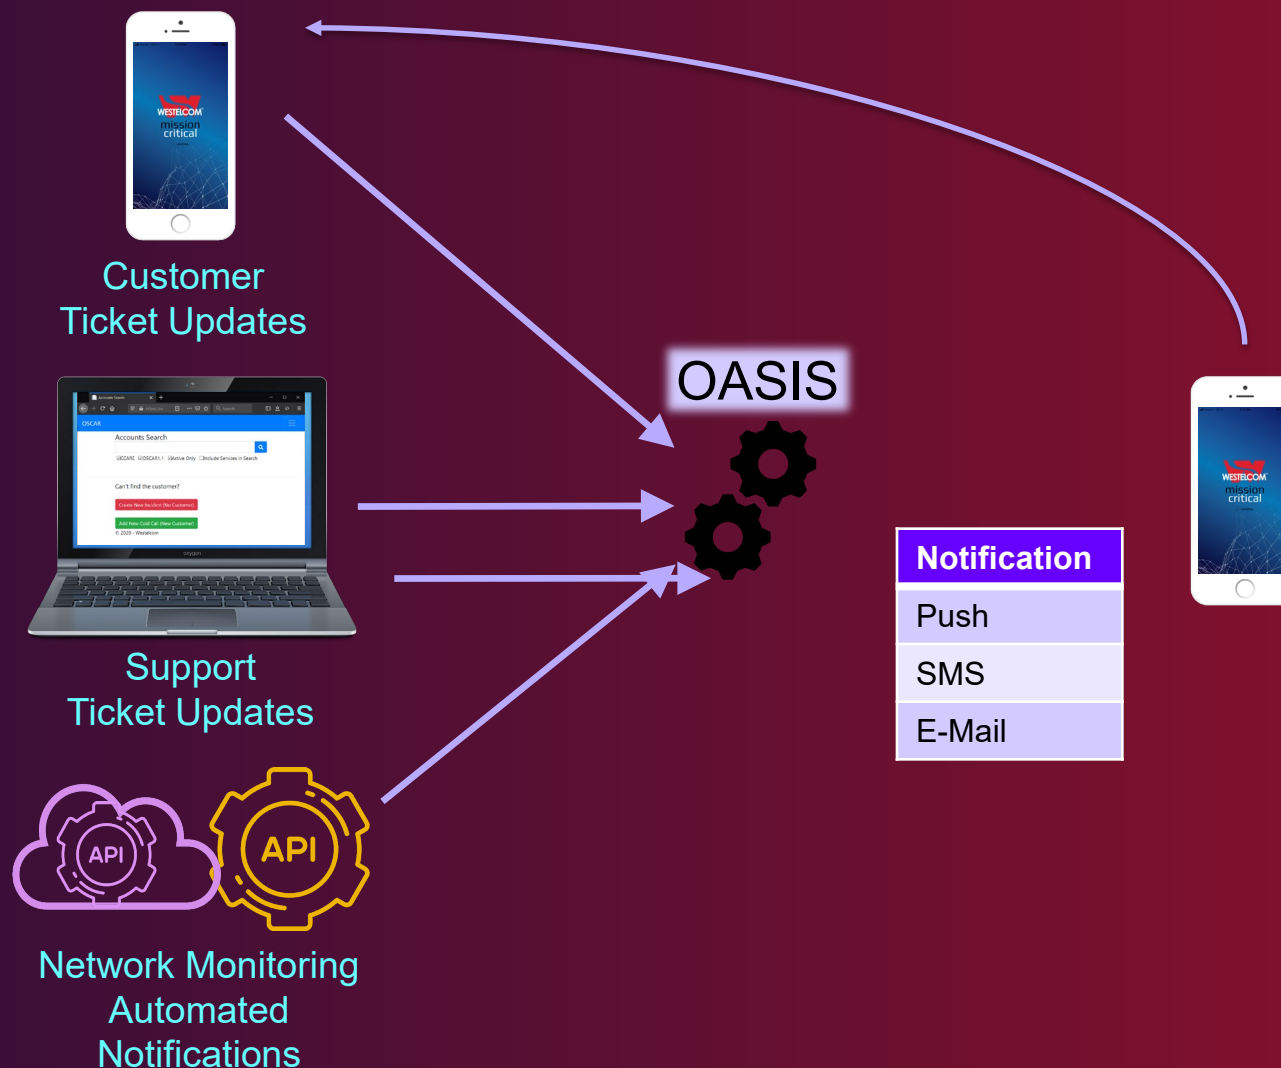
WESTELCOM
mission
critical

Customer
Ticket Updates

OSCAR
Accounts Search
Can't find the customer?
Create New Incident (No Customer)
Add New Cold Call (New Customer)
© 2020 - Westelcom

Support
Ticket Updates

API

API

Network Monitoring
Automated
Notifications

OASIS

| Notification |
|---|
| Push |
| SMS |
| E-Mail |

WESTELCOM
mission
critical